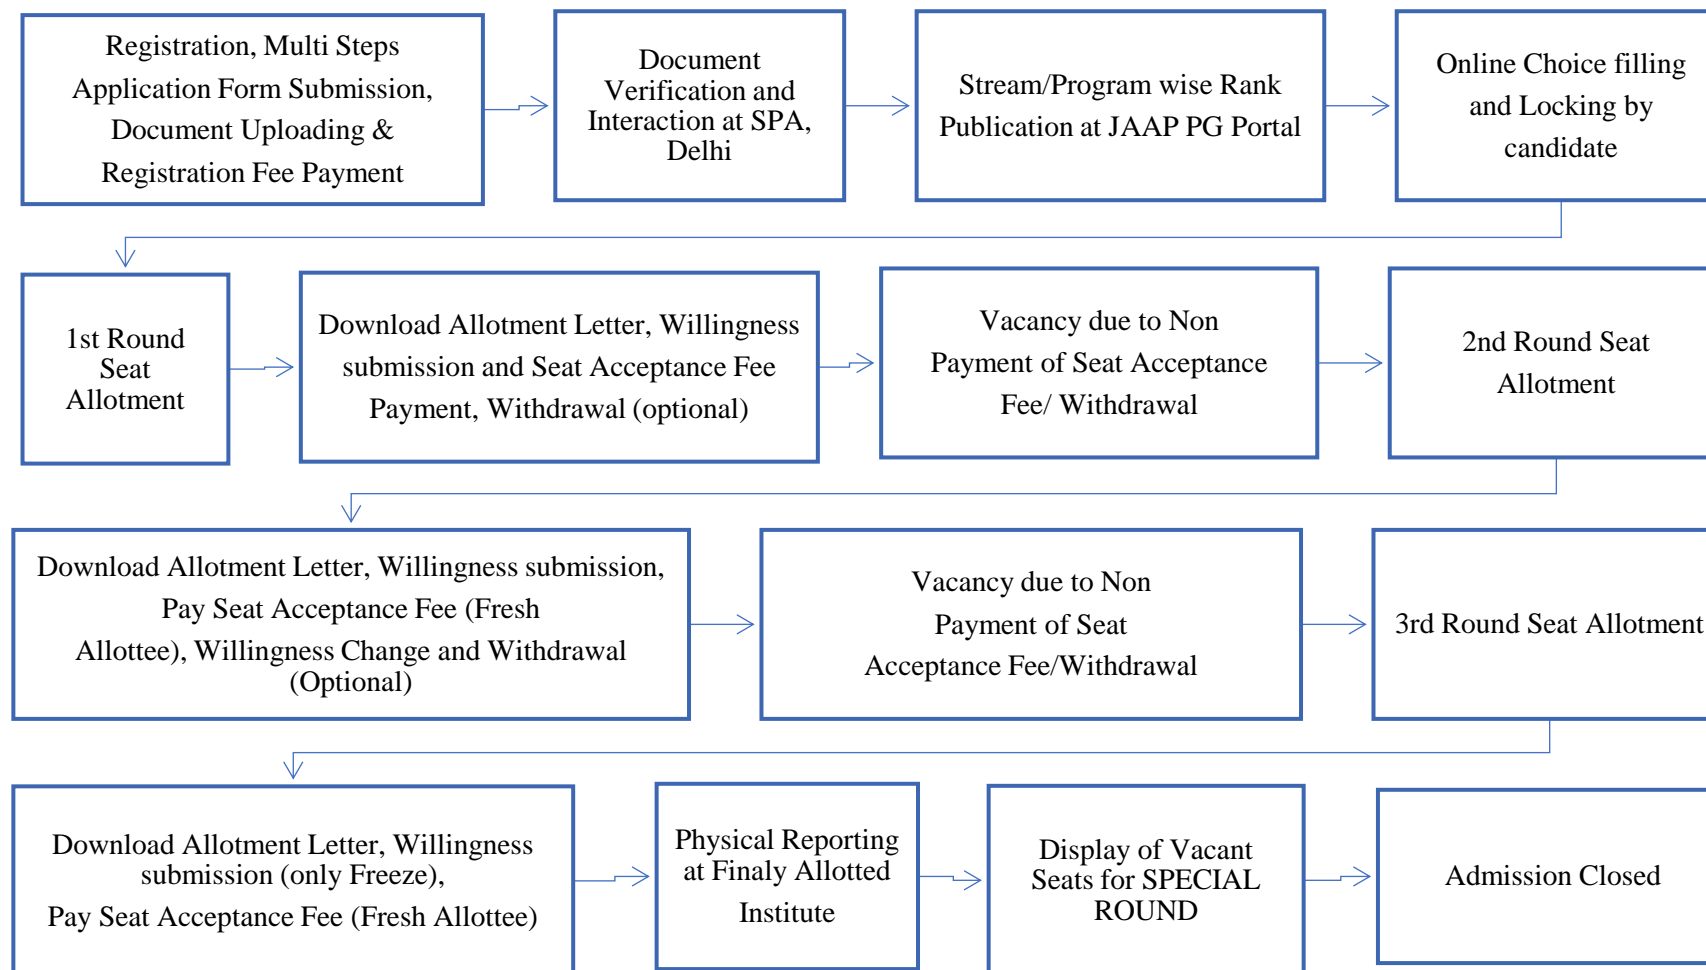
Registration, Multi Steps Application Form Submission, Document Uploading & Registration Fee Payment

Document Verification and Interaction at SPA, Delhi

Stream/Program wise Rank Publication at JAAP PG Portal

Online Choice filling and Locking by candidate

1st Round Seat Allotment

Download Allotment Letter, Willingness submission and Seat Acceptance Fee Payment, Withdrawal (optional)

Vacancy due to Non Payment of Seat Acceptance Fee/ Withdrawal

2nd Round Seat Allotment

Download Allotment Letter, Willingness submission, Pay Seat Acceptance Fee (Fresh Allottee), Willingness Change and Withdrawal (Optional)

Vacancy due to Non Payment of Seat Acceptance Fee/Withdrawal

3rd Round Seat Allotment

Download Allotment Letter, Willingness submission (only Freeze), Pay Seat Acceptance Fee (Fresh Allottee)

Physical Reporting at Finaly Allotted Institute

Display of Vacant Seats for SPECIAL ROUND

Admission Closed